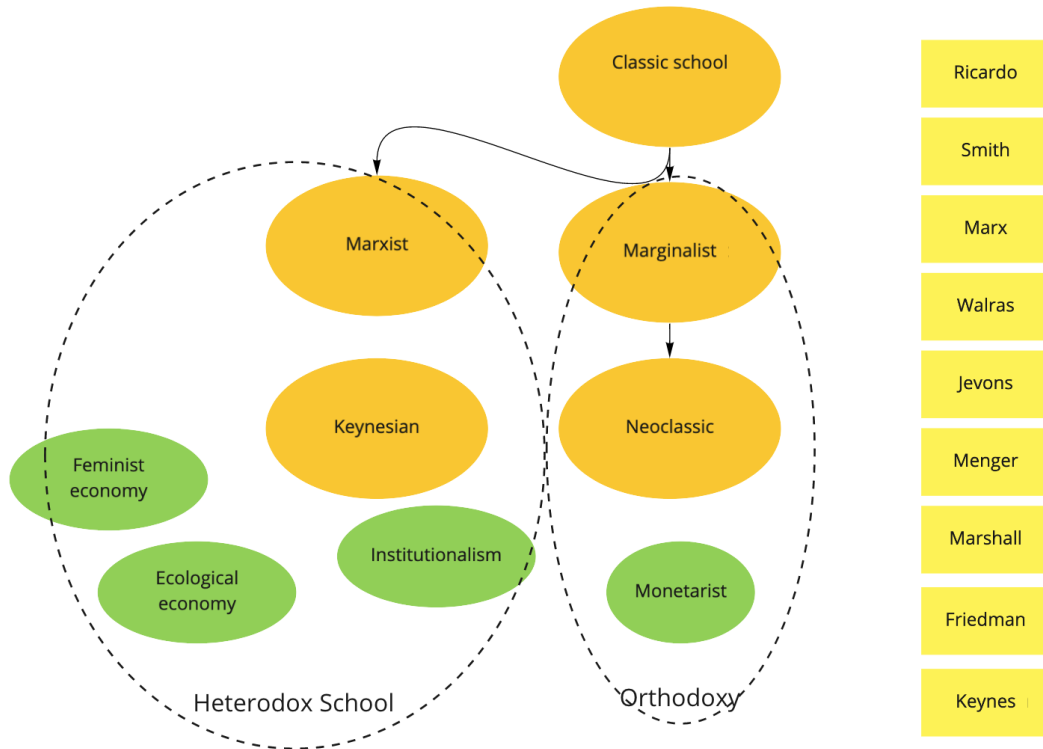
Classic school

Marxist

Marginalist

Keynesian

Neoclassic

Feminist economy

Institutionalism

Ecological economy

Monetarist

Heterodox School

Orthodoxy

Ricardo

Smith

Marx

Walras

Jevons

Menger

Marshall

Friedman

Keynes